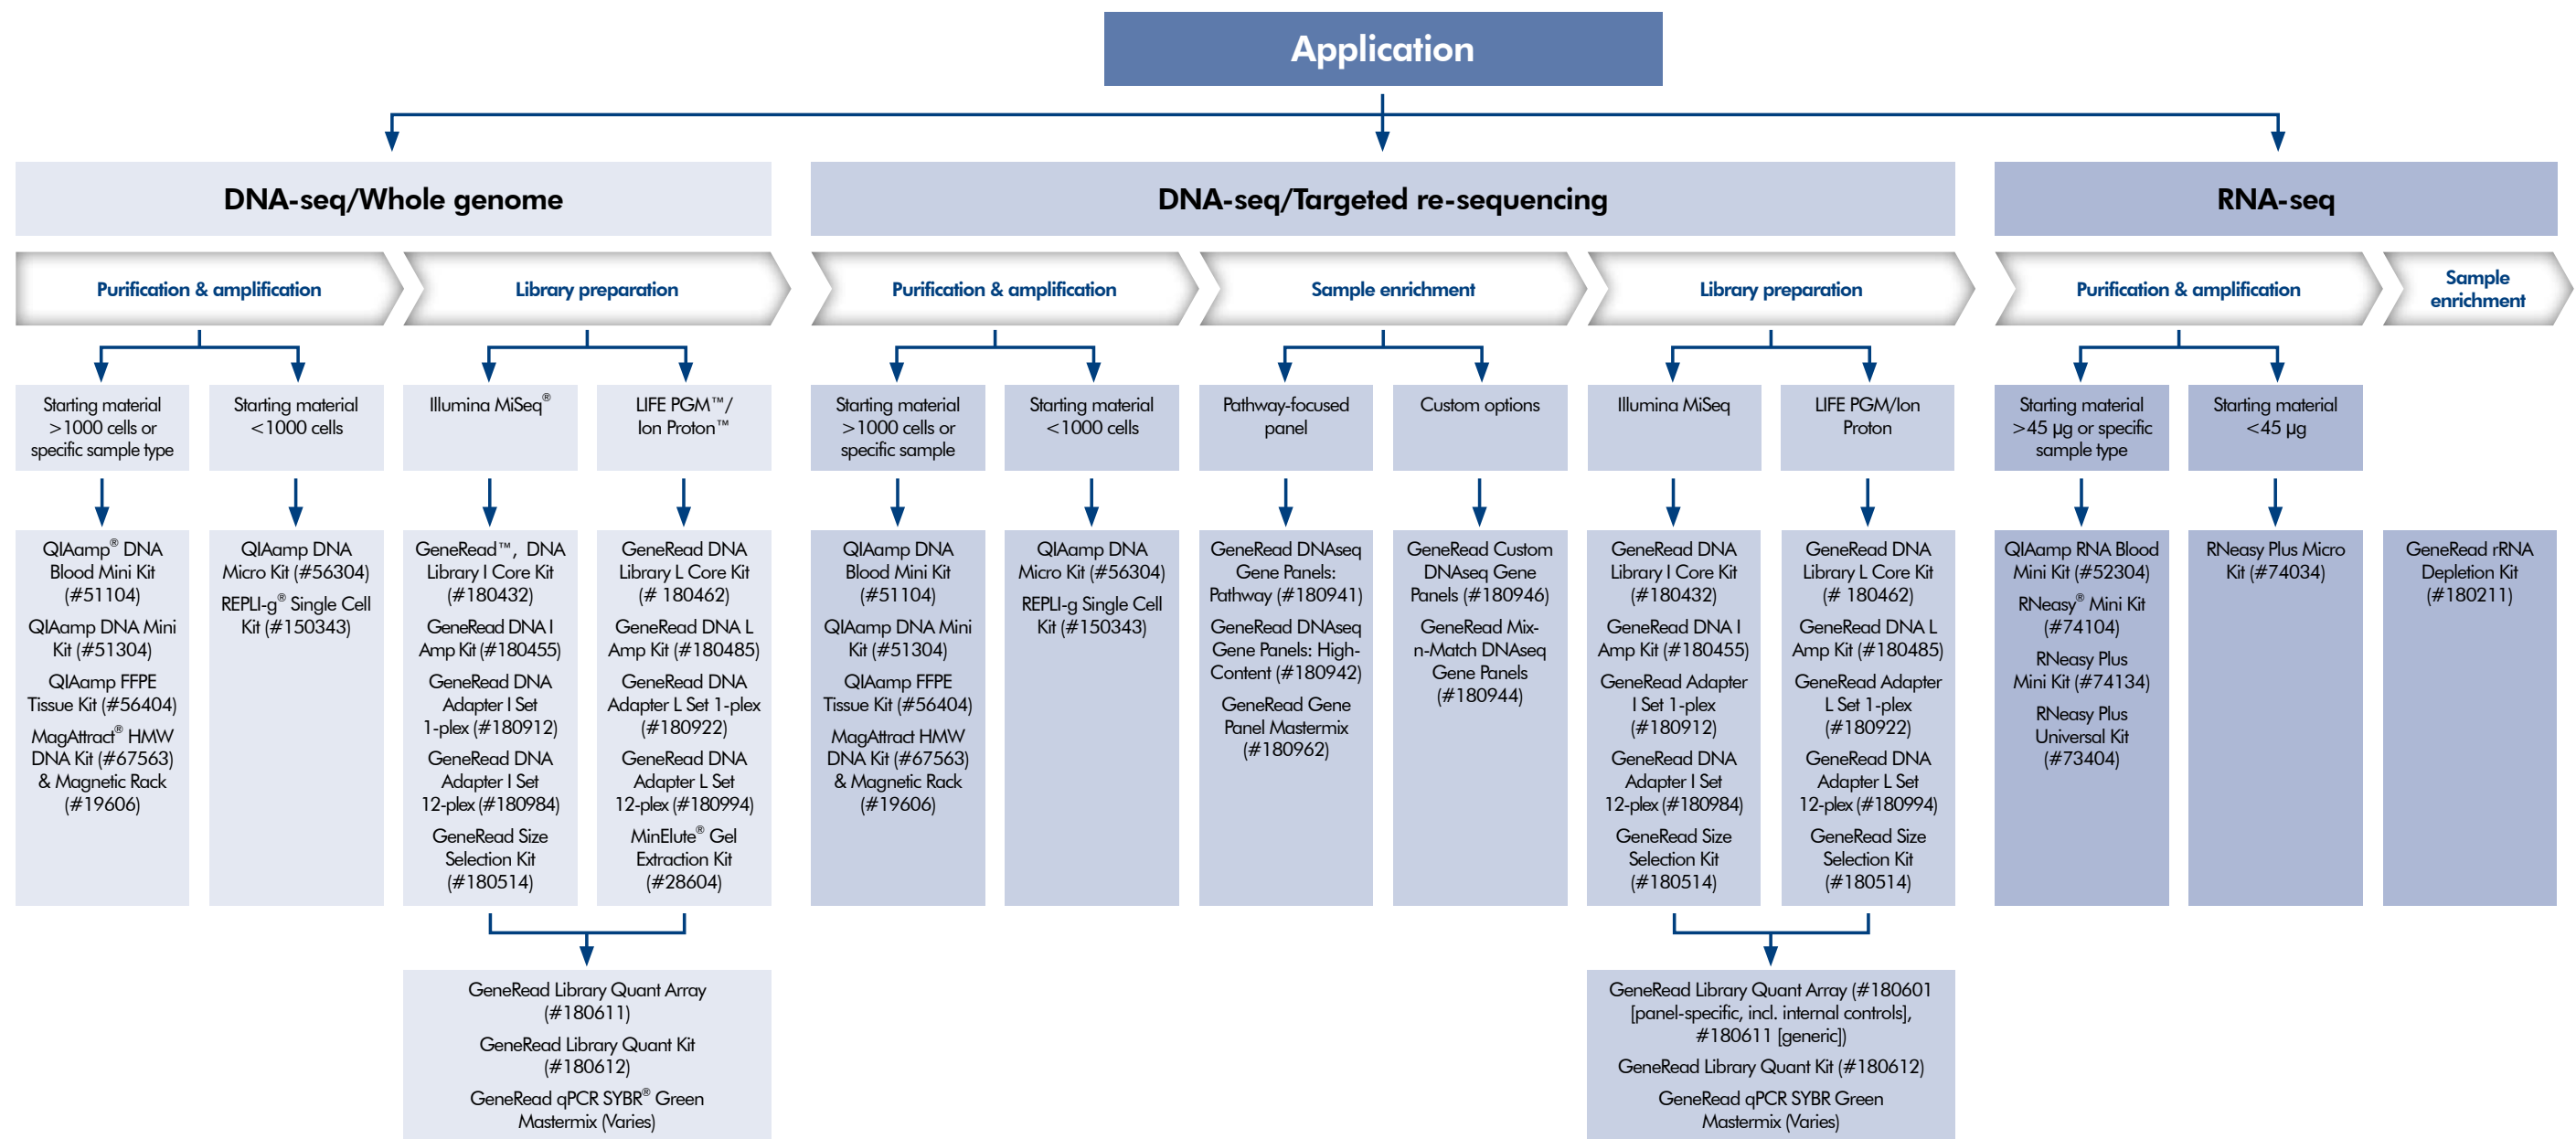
Application

DNA-seq/Whole genome

DNA-seq/Targeted re-sequencing

RNA-seq

Purification & amplification

Library preparation

Purification & amplification

Sample enrichment

Library preparation

Purification & amplification

Sample enrichment

Starting material >1000 cells or specific sample type

Starting material <1000 cells

Illumina MiSeq®

LIFE PGM™/ Ion Proton™

Starting material >1000 cells or specific sample

Starting material <1000 cells

Pathway-focused panel

Custom options

Illumina MiSeq

LIFE PGM/Ion Proton

Starting material >45 µg or specific sample type

Starting material <45 µg

QIAamp® DNA Blood Mini Kit (#51104)
QIAamp DNA Mini Kit (#51304)
QIAamp FFPE Tissue Kit (#56404)
MagAttract® HMW DNA Kit (#67563) & Magnetic Rack (#19606)

QIAamp DNA Micro Kit (#56304)
REPLI-g® Single Cell Kit (#150343)

GeneRead™, DNA Library I Core Kit (#180432)
GeneRead DNA I Amp Kit (#180455)
GeneRead DNA Adapter I Set 1-plex (#180912)
GeneRead DNA Adapter I Set 12-plex (#180984)
GeneRead Size Selection Kit (#180514)

GeneRead DNA Library L Core Kit (# 180462)
GeneRead DNA L Amp Kit (#180485)
GeneRead DNA Adapter L Set 1-plex (#180922)
GeneRead DNA Adapter L Set 12-plex (#180994)
MinElute® Gel Extraction Kit (#28604)

QIAamp DNA Blood Mini Kit (#51104)
QIAamp DNA Mini Kit (#51304)
QIAamp FFPE Tissue Kit (#56404)
MagAttract HMW DNA Kit (#67563) & Magnetic Rack (#19606)

QIAamp DNA Micro Kit (#56304)
REPLI-g Single Cell Kit (#150343)

GeneRead DNAseq Gene Panels: Pathway (#180941)
GeneRead DNAseq Gene Panels: High-Content (#180942)
GeneRead Gene Panel Mastermix (#180962)

GeneRead Custom DNAseq Gene Panels (#180946)
GeneRead Mix-n-Match DNAseq Gene Panels (#180944)

GeneRead DNA Library I Core Kit (#180432)
GeneRead DNA I Amp Kit (#180455)
GeneRead Adapter I Set 1-plex (#180912)
GeneRead DNA Adapter I Set 12-plex (#180984)
GeneRead Size Selection Kit (#180514)

GeneRead DNA Library L Core Kit (# 180462)
GeneRead DNA L Amp Kit (#180485)
GeneRead Adapter L Set 1-plex (#180922)
GeneRead DNA Adapter L Set 12-plex (#180994)
GeneRead Size Selection Kit (#180514)

QIAamp RNA Blood Mini Kit (#52304)
RNeasy® Mini Kit (#74104)
RNeasy Plus Mini Kit (#74134)
RNeasy Plus Universal Kit (#73404)

RNeasy Plus Micro Kit (#74034)

GeneRead rRNA Depletion Kit (#180211)

GeneRead Library Quant Array (#180611)
GeneRead Library Quant Kit (#180612)
GeneRead qPCR SYBR® Green Mastermix (Varies)

GeneRead Library Quant Array (#180601 [panel-specific, incl. internal controls], #180611 [generic])
GeneRead Library Quant Kit (#180612)
GeneRead qPCR SYBR Green Mastermix (Varies)